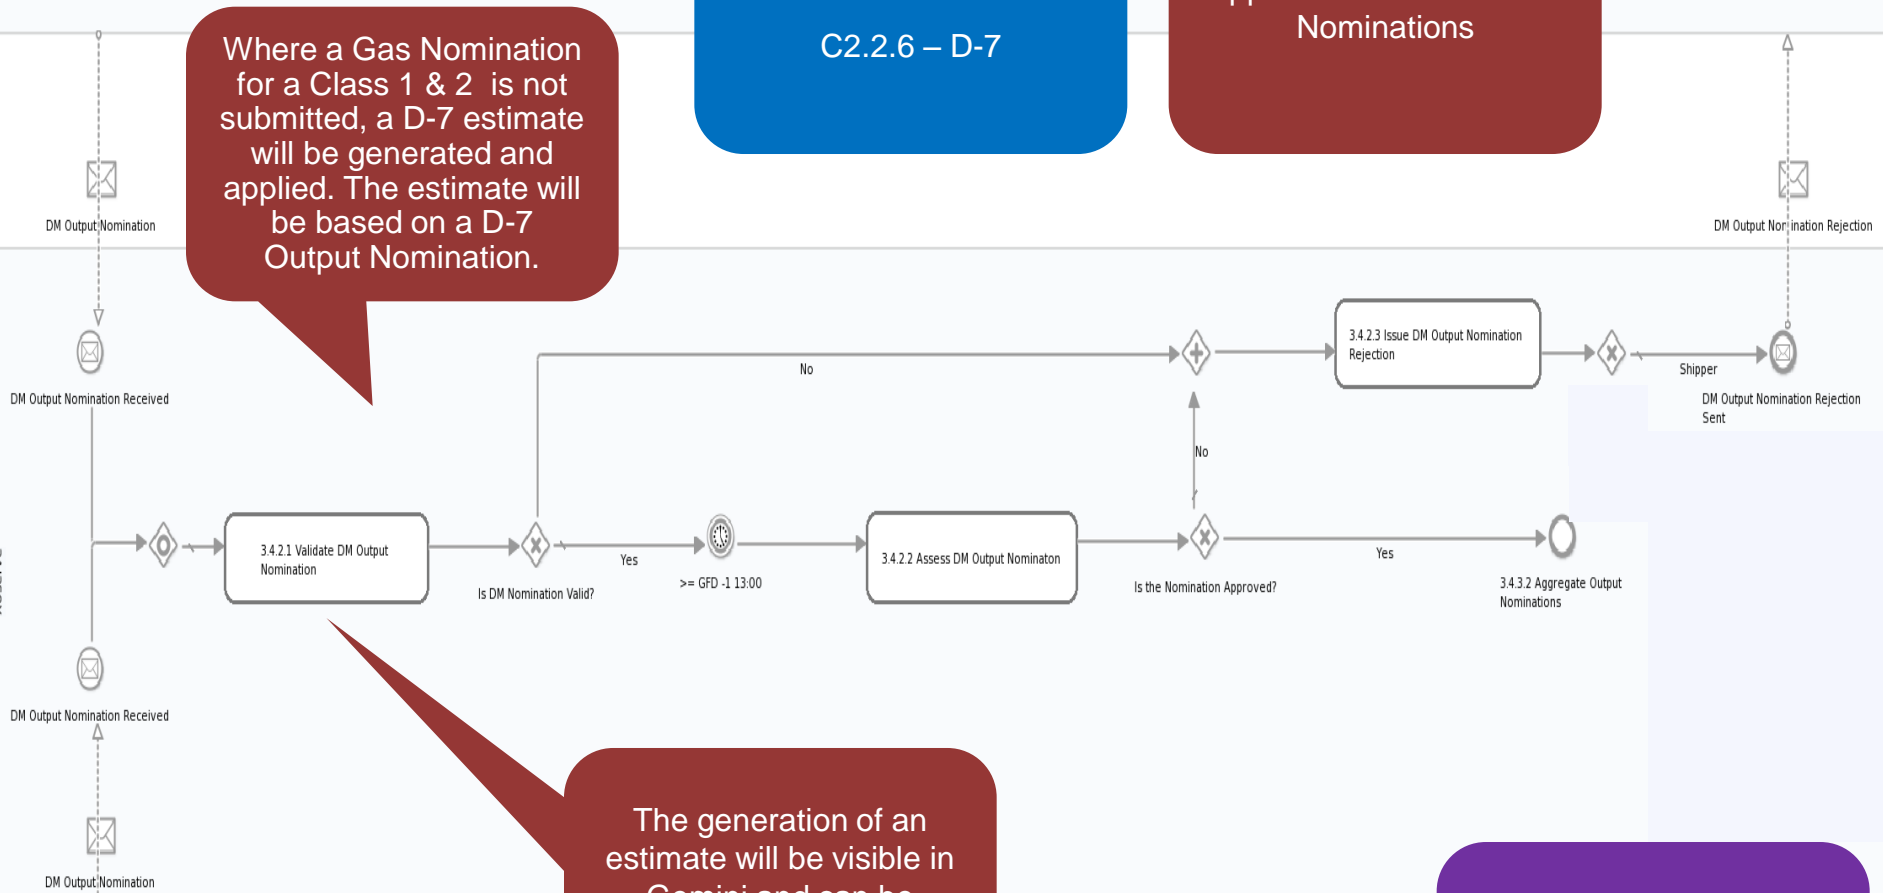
Where a Gas Nomination for a Class 1 & 2 is not submitted, a D-7 estimate will be generated and applied. The estimate will be based on a D-7 Output Nomination.

C2.2.6 – D-7

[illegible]
Nominations

DM Output Nomination

DM Output Nomination Rejection

DM Output Nomination Received

No

3.4.2.3 Issue DM Output Nomination Rejection

Shipper

DM Output Nomination Rejection Sent

No

3.4.2.1 Validate DM Output Nomination

Yes

3.4.2.2 Assess DM Output Nominaton

Yes

Is DM Nomination Valid?

>= GFD -1 13:00

Is the Nomination Approved?

3.4.3.2 Aggregate Output Nominations

DM Output Nomination Received

DM Output Nomination

The generation of an estimate will be visible in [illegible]